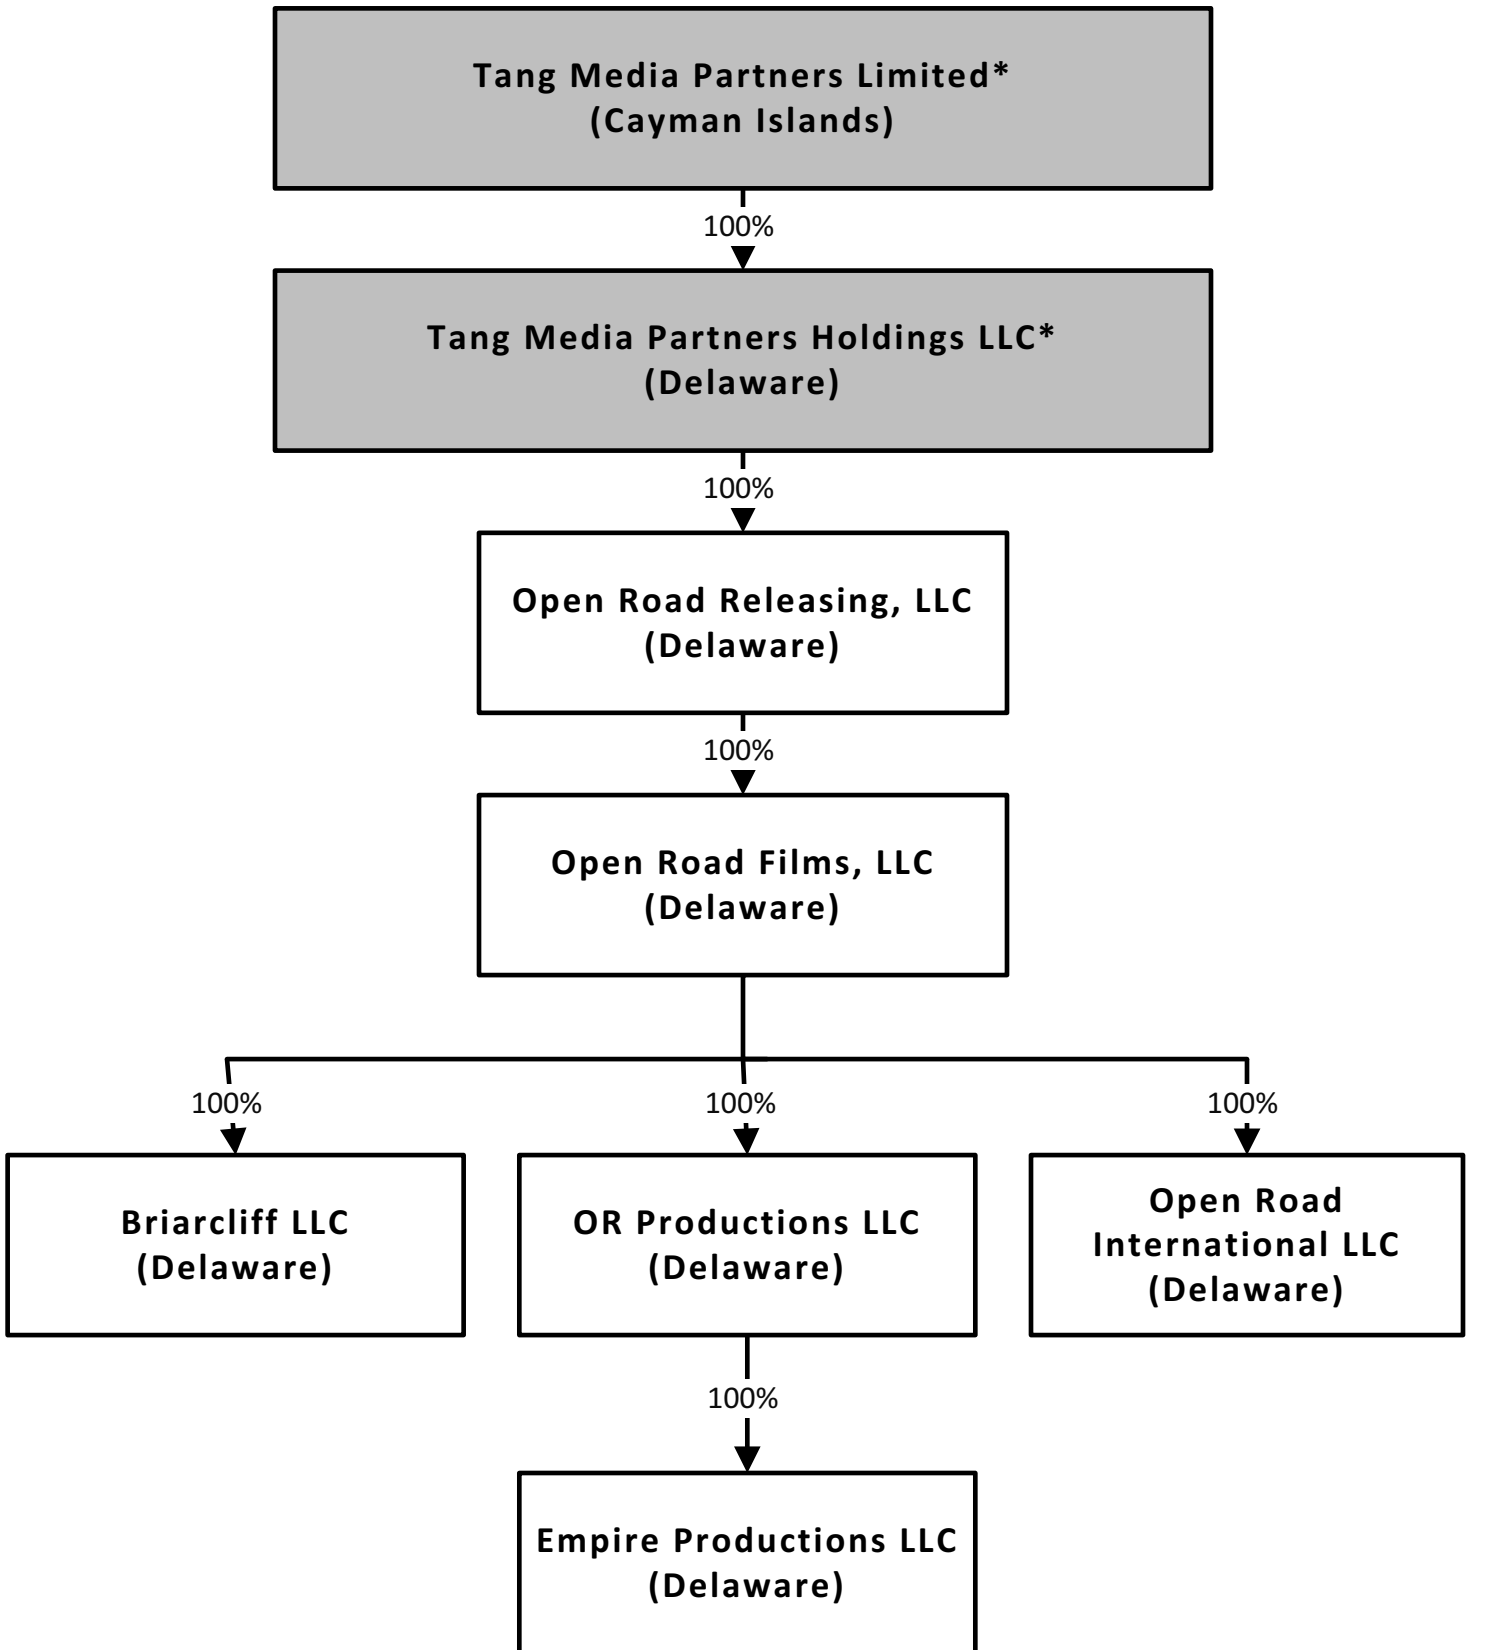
Tang Media Partners Limited*
(Cayman Islands)

100%

Tang Media Partners Holdings LLC*
(Delaware)

100%

Open Road Releasing, LLC
(Delaware)

100%

Open Road Films, LLC
(Delaware)

100%

100%

100%

Briarcliff LLC
(Delaware)

OR Productions LLC
(Delaware)

Open Road International LLC
(Delaware)

100%

Empire Productions LLC
(Delaware)